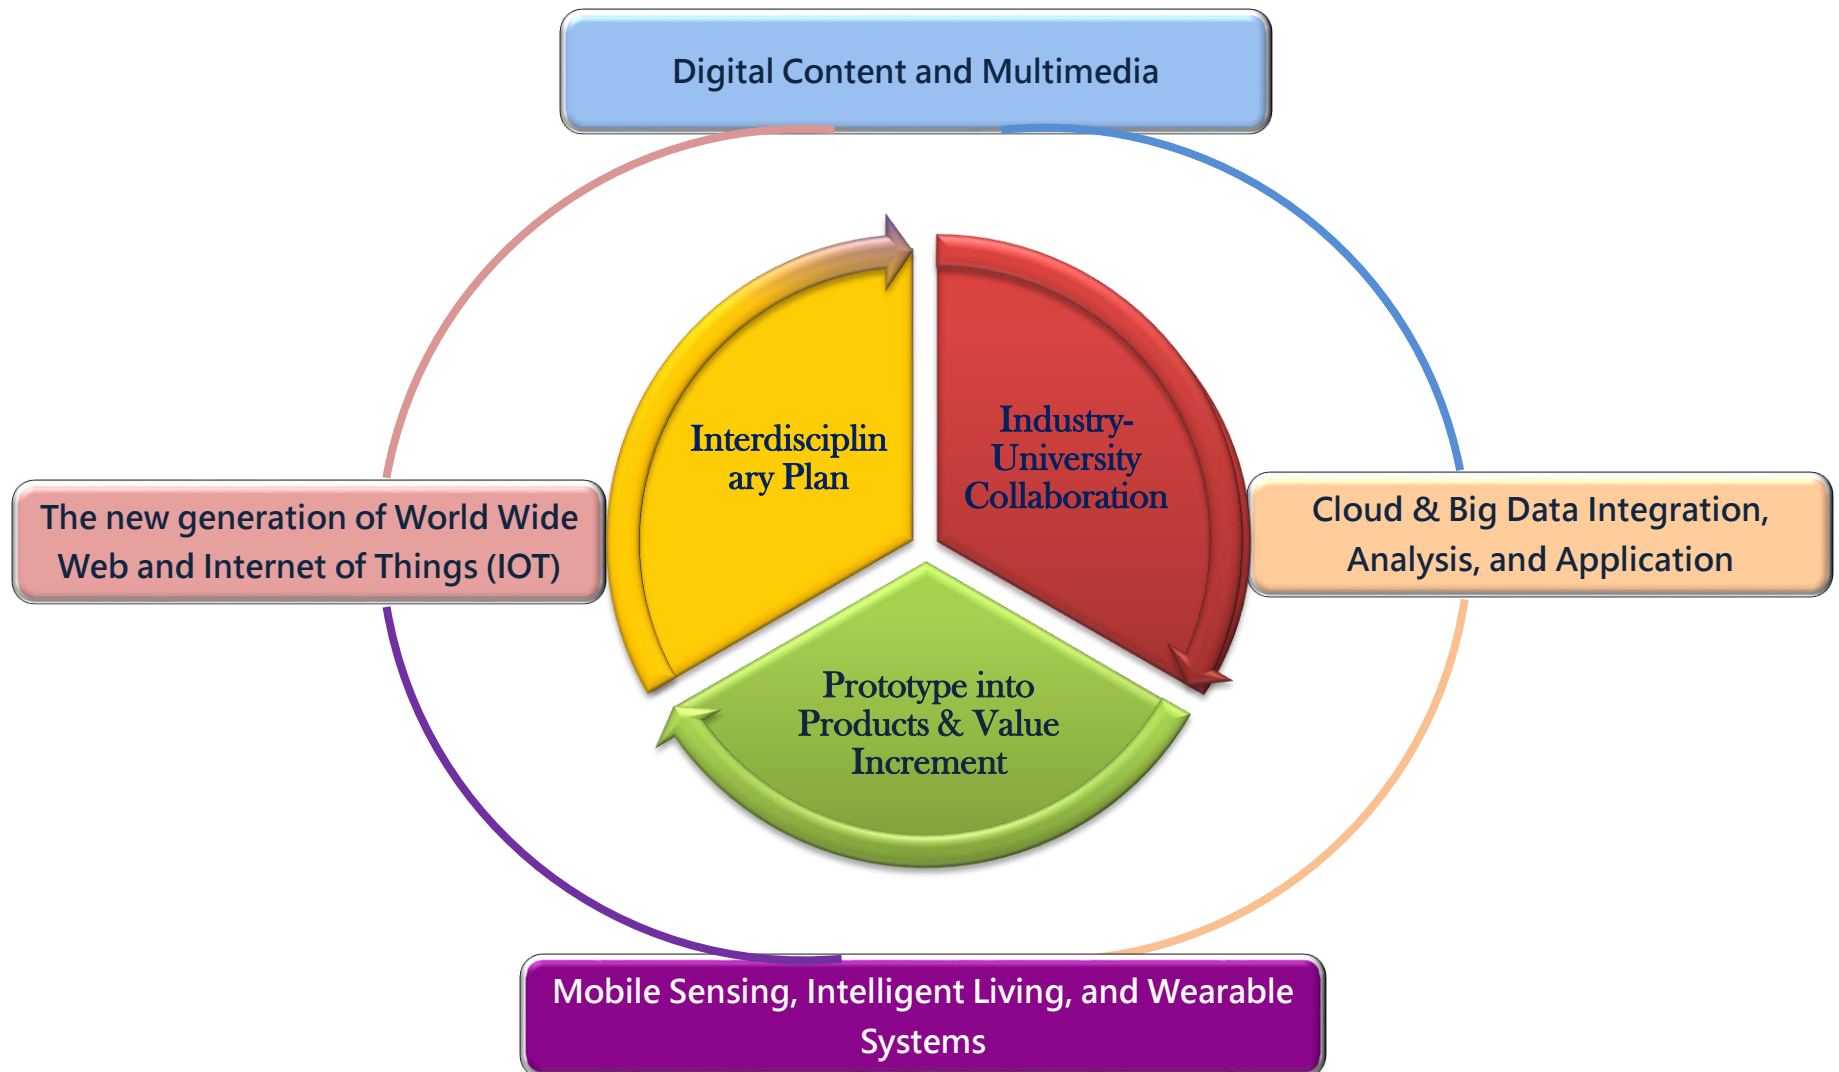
Digital Content and Multimedia

The new generation of World Wide Web and Internet of Things (IOT)

Interdisciplinary Plan

Industry-University Collaboration

Cloud & Big Data Integration, Analysis, and Application

Prototype into Products & Value Increment

Mobile Sensing, Intelligent Living, and Wearable Systems